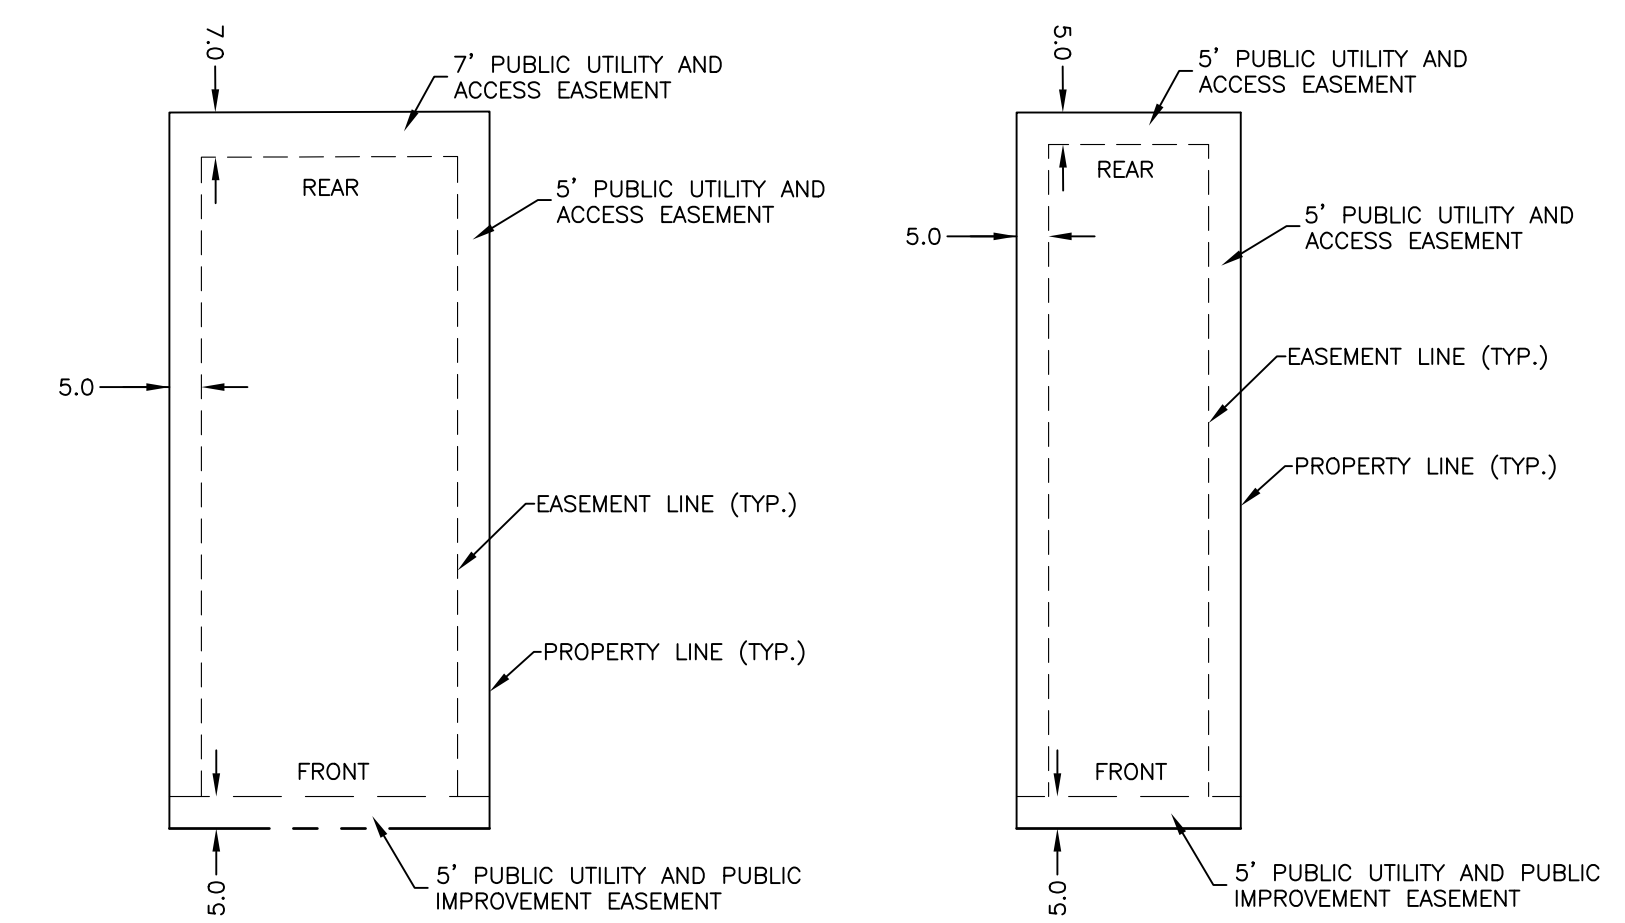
7.0

7' PUBLIC UTILITY AND ACCESS EASEMENT

REAR

5' PUBLIC UTILITY AND ACCESS EASEMENT

5.0

EASEMENT LINE (TYP.)

PROPERTY LINE (TYP.)

FRONT

5.0

5' PUBLIC UTILITY AND PUBLIC IMPROVEMENT EASEMENT

5.0

5' PUBLIC UTILITY AND ACCESS EASEMENT

REAR

5.0

5' PUBLIC UTILITY AND ACCESS EASEMENT

EASEMENT LINE (TYP.)

PROPERTY LINE (TYP.)

FRONT

5.0

5' PUBLIC UTILITY AND PUBLIC IMPROVEMENT EASEMENT